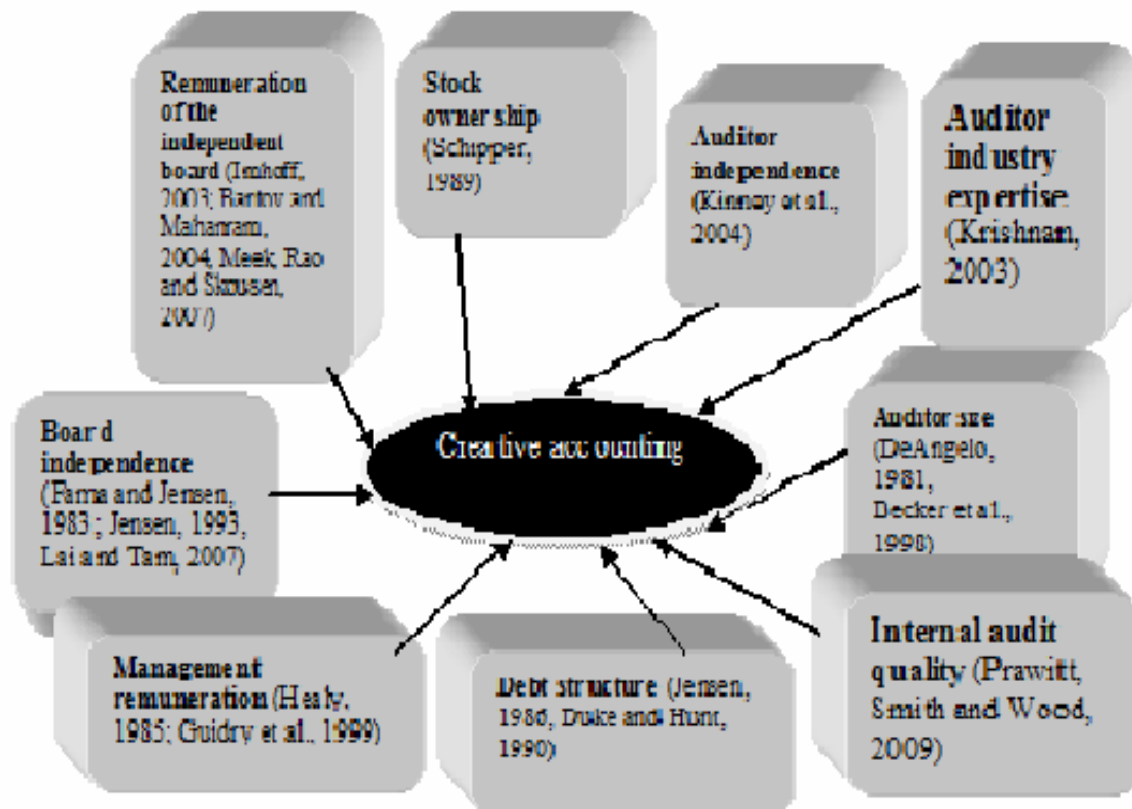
Remuneration of the independent board (Imhoff, 2003; Bartov and Mahanram, 2004, Meek, Rao and Skousen, 2007)

Stock ownership (Schipper, 1989)

Auditor independence (Kinney et al., 2004)

Auditor industry expertise (Krishnan, 2003)

Board independence (Fama and Jensen, 1983 ; Jensen, 1993, Lai and Tam, 2007)

Creative accounting

Auditor size (DeAngelo, 1981, Becker et al., 1998)

Management remuneration (Healy, 1985; Guidry et al., 1999)

Debt structure (Jensen, 1986, Duke and Hunt, 1990)

Internal audit quality (Prawitt, Smith and Wood, 2009)